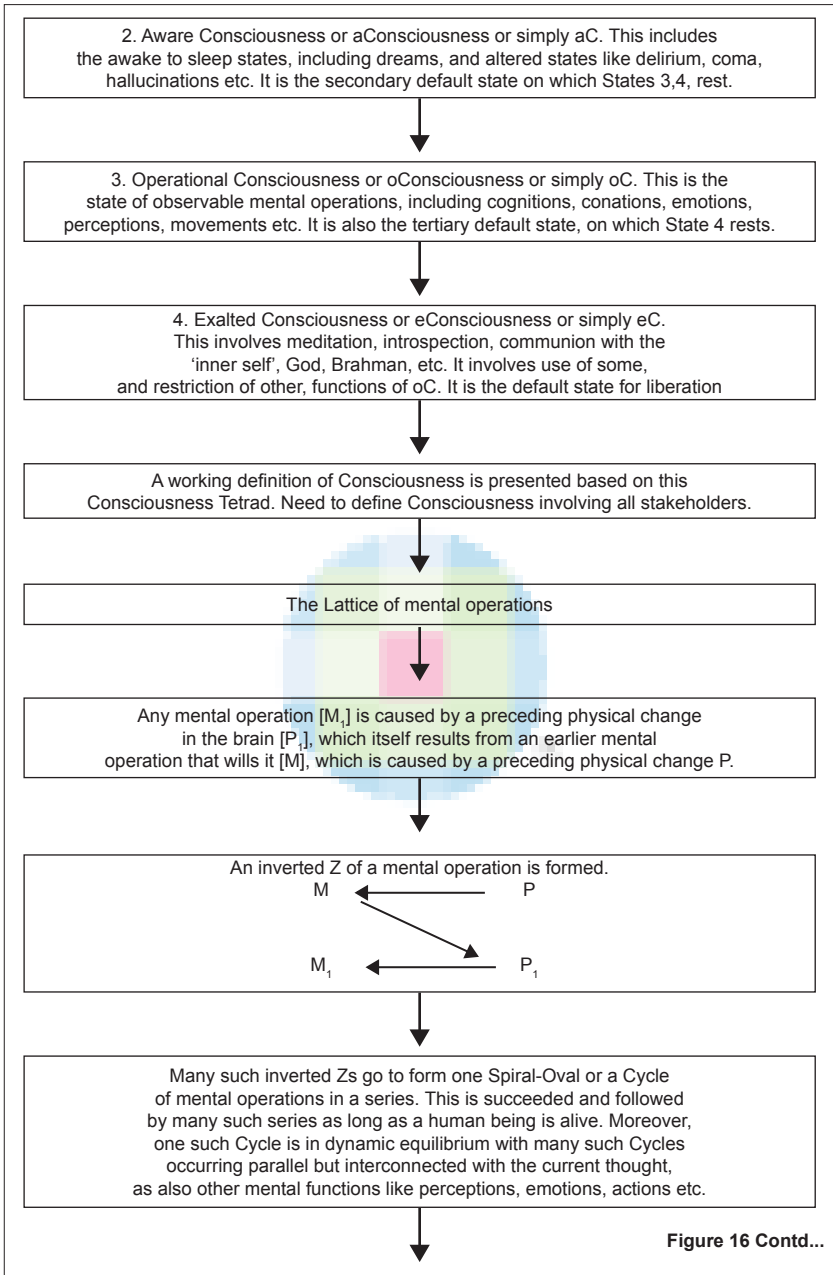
2. Aware Consciousness or aConsciousness or simply aC. This includes the awake to sleep states, including dreams, and altered states like delirium, coma, hallucinations etc. It is the secondary default state on which States 3,4, rest.

3. Operational Consciousness or oConsciousness or simply oC. This is the state of observable mental operations, including cognitions, conations, emotions, perceptions, movements etc. It is also the tertiary default state, on which State 4 rests.

4. Exalted Consciousness or eConsciousness or simply eC. This involves meditation, introspection, communion with the 'inner self', God, Brahman, etc. It involves use of some, and restriction of other, functions of oC. It is the default state for liberation

A working definition of Consciousness is presented based on this Consciousness Tetrad. Need to define Consciousness involving all stakeholders.

The Lattice of mental operations

Any mental operation [$M_1$] is caused by a preceding physical change in the brain [$P_1$], which itself results from an earlier mental operation that wills it [M], which is caused by a preceding physical change P.

An inverted Z of a mental operation is formed.

M P

$M_1$ $P_1$

Many such inverted Zs go to form one Spiral-Oval or a Cycle of mental operations in a series. This is succeeded and followed by many such series as long as a human being is alive. Moreover, one such Cycle is in dynamic equilibrium with many such Cycles occurring parallel but interconnected with the current thought, as also other mental functions like perceptions, emotions, actions etc.

Figure 16 Contd...